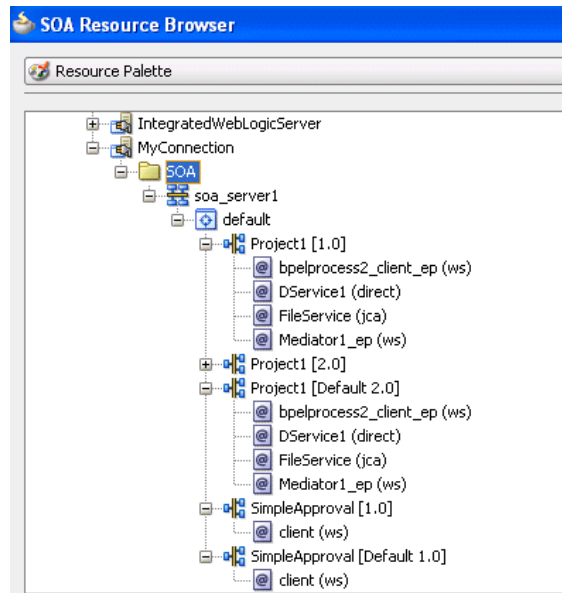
SOA Resource Browser

Resource Palette

IntegratedWebLogicServer
MyConnection
SOA
soa_server1
default
Project1 [1.0]
bpelprocess2_client_ep (ws)
DService1 (direct)
FileService (jca)
Mediator1_ep (ws)
Project1 [2.0]
Project1 [Default 2.0]
bpelprocess2_client_ep (ws)
DService1 (direct)
FileService (jca)
Mediator1_ep (ws)
SimpleApproval [1.0]
client (ws)
SimpleApproval [Default 1.0]
client (ws)